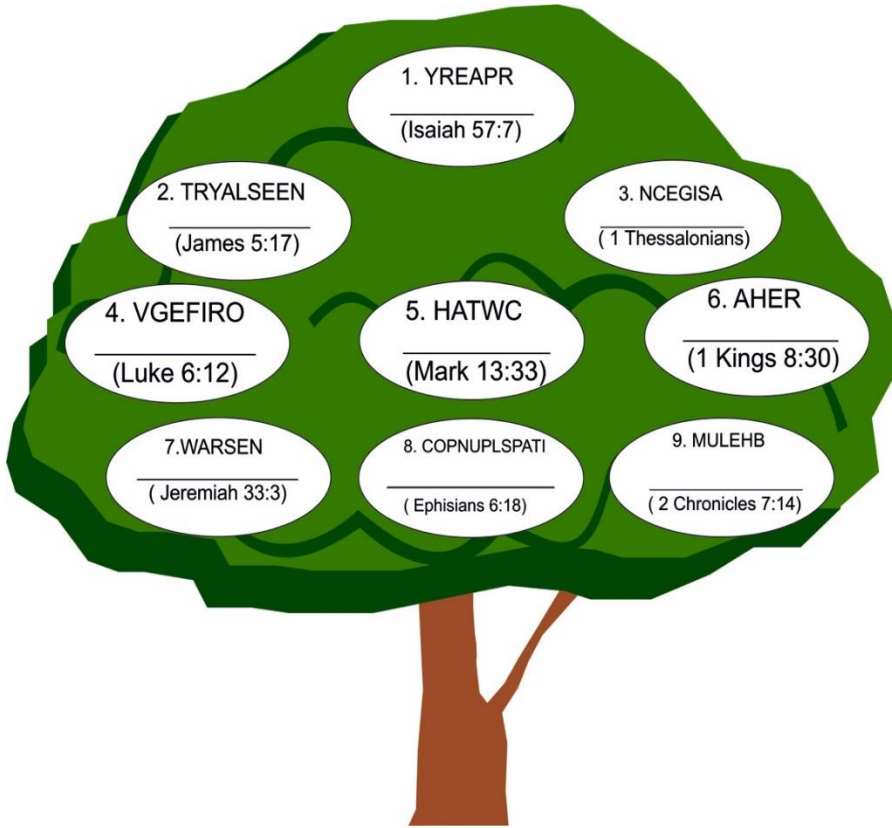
1. YREAPR
________
(Isaiah 57:7)

2. TRYALSEEN
________
(James 5:17)

3. NCEGISA
________
( 1 Thessalonians)

4. VGEFIRO
________
(Luke 6:12)

5. HATWC
________
(Mark 13:33)

6. AHER
________
(1 Kings 8:30)

7.WARSEN
________
( Jeremiah 33:3)

8. COPNUPLSPATI
________
( Ephisians 6:18)

9. MULEHB
________
( 2 Chronicles 7:14)